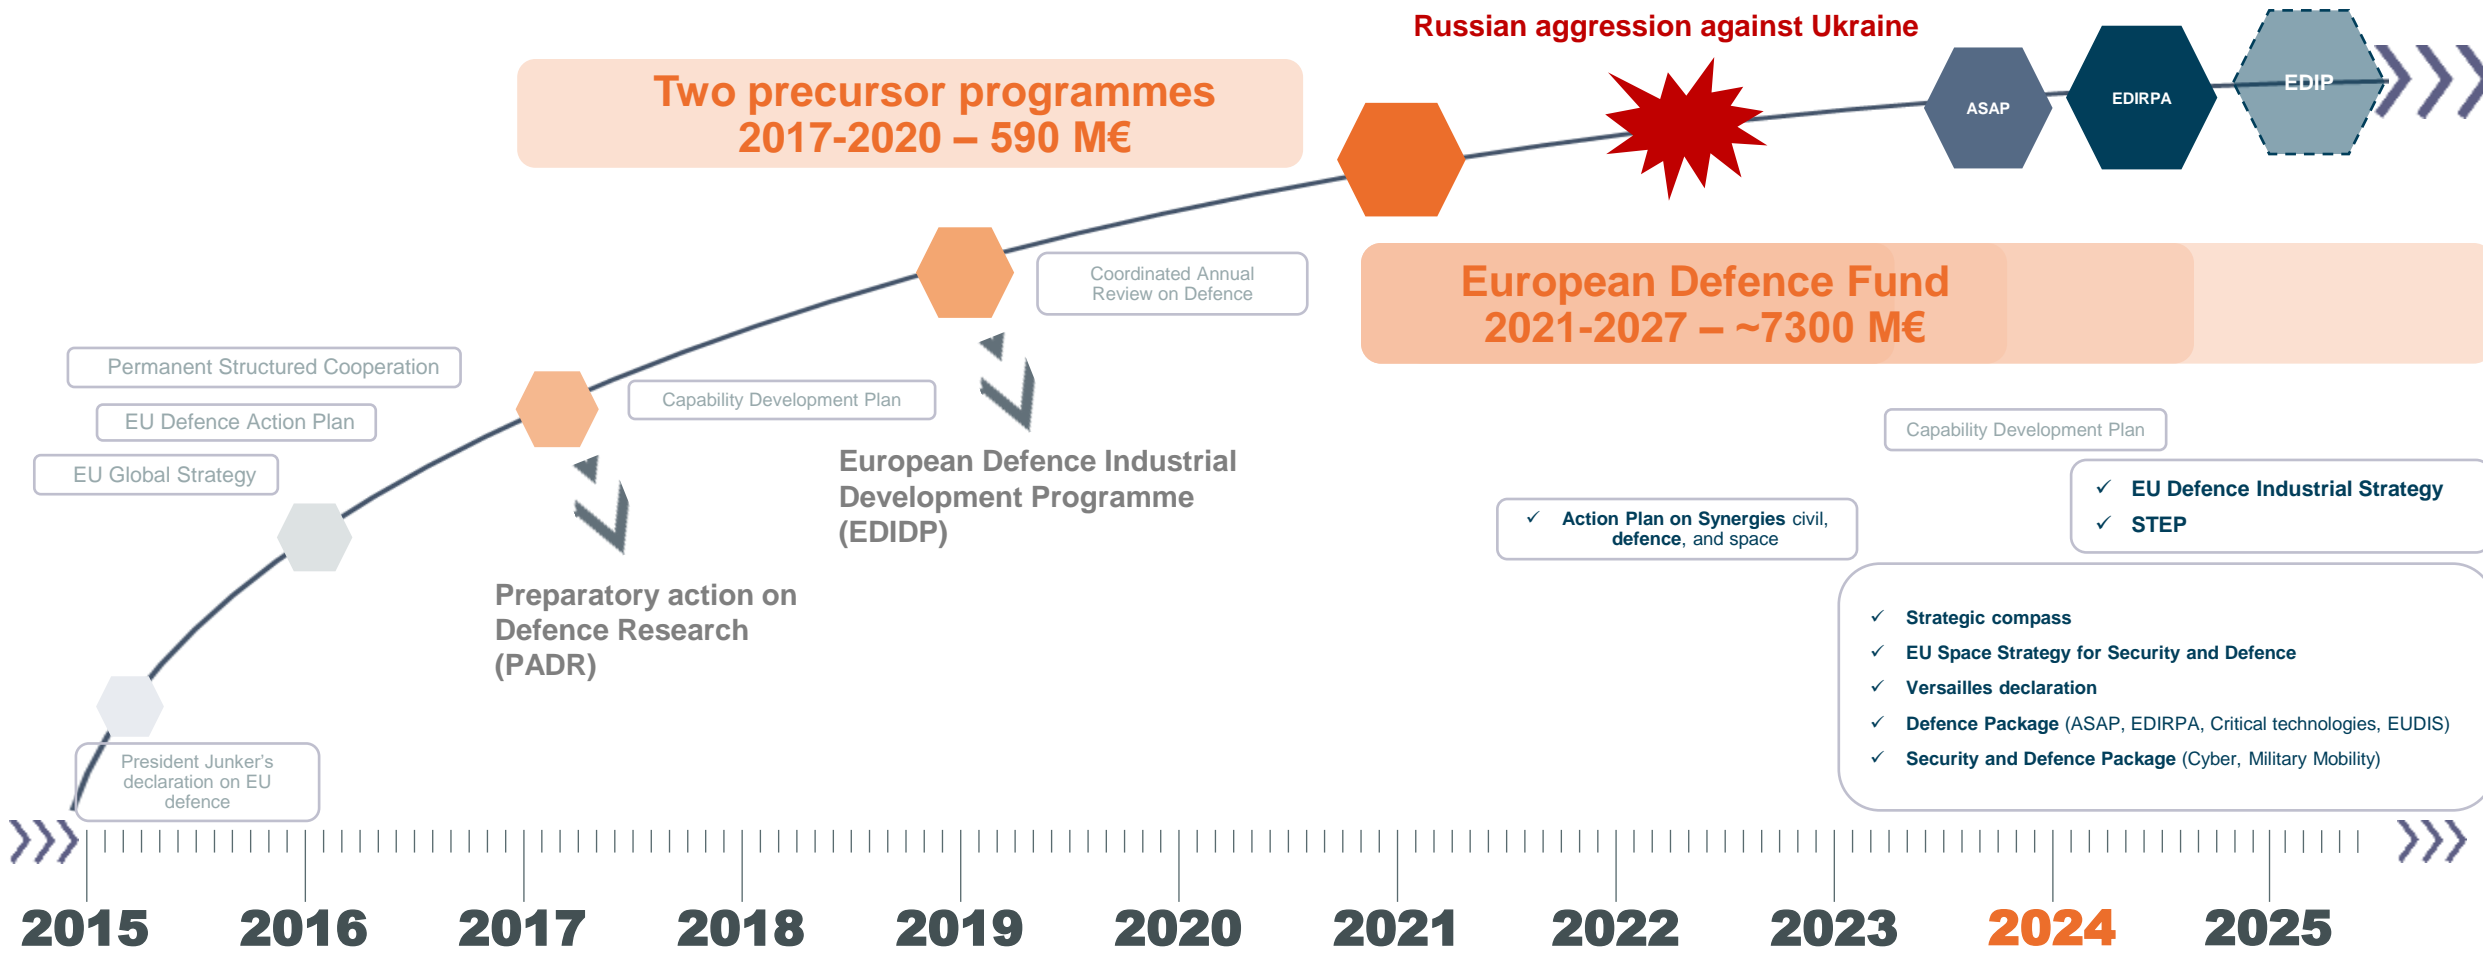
Russian aggression against Ukraine

Two precursor programmes
2017-2020 – 590 M€

ASAP
EDIRPA
EDIP

European Defence Fund
2021-2027 – ~7300 M€

Coordinated Annual Review on Defence

Permanent Structured Cooperation

EU Defence Action Plan

EU Global Strategy

Capability Development Plan

European Defence Industrial Development Programme (EDIDP)

Preparatory action on Defence Research (PADR)

Capability Development Plan

✓ EU Defence Industrial Strategy
✓ STEP

✓ Action Plan on Synergies civil, defence, and space

✓ Strategic compass
✓ EU Space Strategy for Security and Defence
✓ Versailles declaration
✓ Defence Package (ASAP, EDIRPA, Critical technologies, EUDIS)
✓ Security and Defence Package (Cyber, Military Mobility)

President Junker's declaration on EU defence

2015 2016 2017 2018 2019 2020 2021 2022 2023 2024 2025